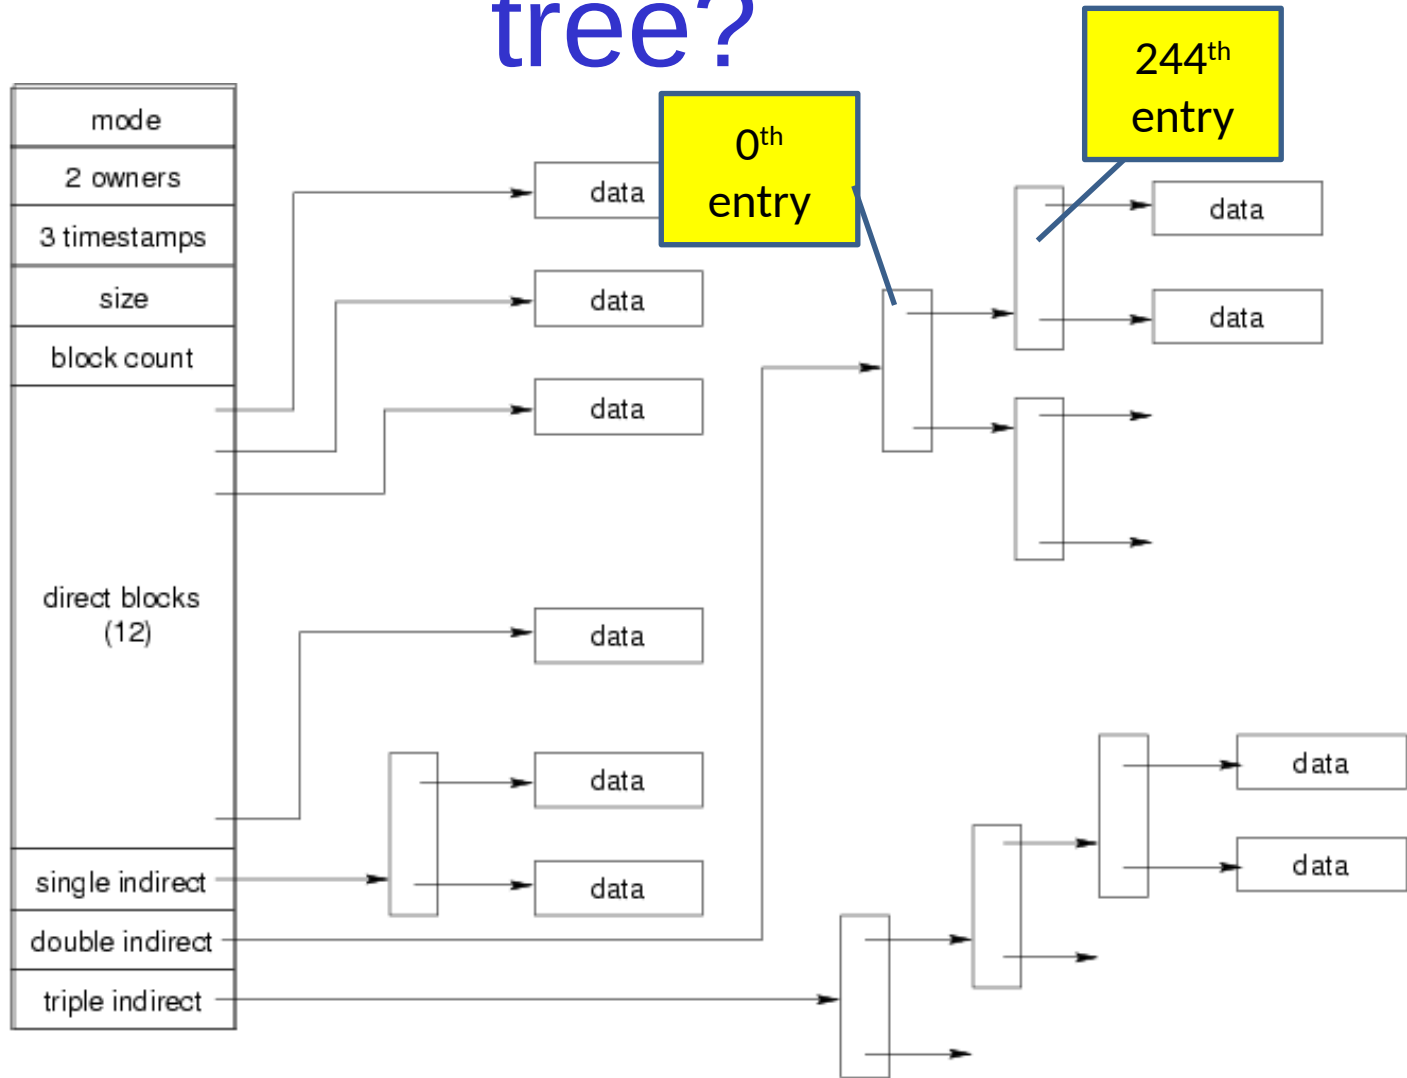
tree?

mode
2 owners
3 timestamps
size
block count
direct blocks (12)
single indirect
double indirect
triple indirect

data
data
data
data
data
data

$0^{th}$ entry

$244^{th}$ entry

data
data
data
data